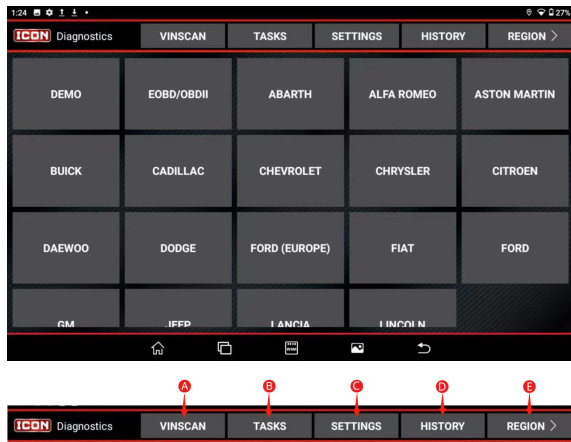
1:24 27%

ICON Diagnostics | VINSCAN | TASKS | SETTINGS | HISTORY | REGION >

DEMO
EOBD/OBDII
ABARTH
ALFA ROMEO
ASTON MARTIN
BUICK
CADILLAC
CHEVROLET
CHRYSLER
CITROEN
DAEWOO
DODGE
FORD (EUROPE)
FIAT
FORD
GM
JEEP
LANCIA
LINCOLN

A B C D E

ICON Diagnostics | VINSCAN | TASKS | SETTINGS | HISTORY | REGION >